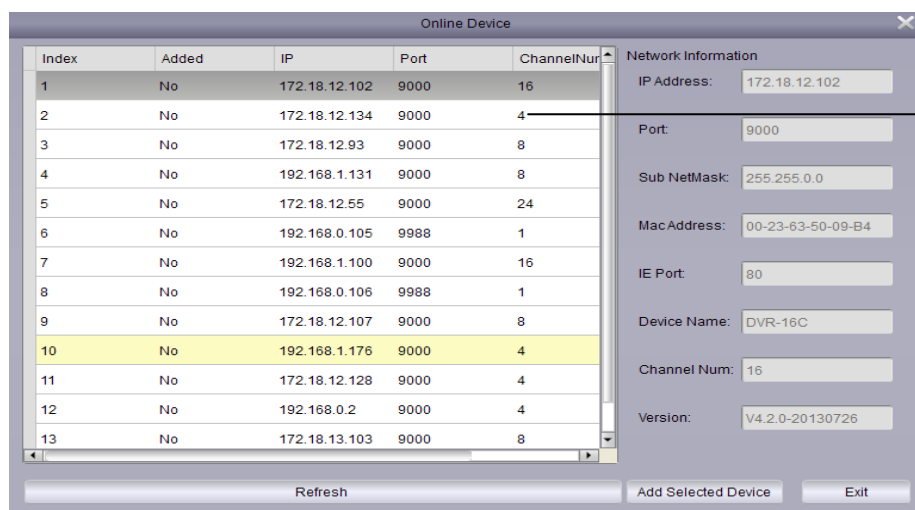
Online Device

| Index | Added | IP | Port | ChannelNur |
|---|---|---|---|---|
| 1 | No | 172.18.12.102 | 9000 | 16 |
| 2 | No | 172.18.12.134 | 9000 | 4 |
| 3 | No | 172.18.12.93 | 9000 | 8 |
| 4 | No | 192.168.1.131 | 9000 | 8 |
| 5 | No | 172.18.12.55 | 9000 | 24 |
| 6 | No | 192.168.0.105 | 9988 | 1 |
| 7 | No | 192.168.1.100 | 9000 | 16 |
| 8 | No | 192.168.0.106 | 9988 | 1 |
| 9 | No | 172.18.12.107 | 9000 | 8 |
| 10 | No | 192.168.1.176 | 9000 | 4 |
| 11 | No | 172.18.12.128 | 9000 | 4 |
| 12 | No | 192.168.0.2 | 9000 | 4 |
| 13 | No | 172.18.13.103 | 9000 | 8 |

Network Information
IP Address: 172.18.12.102
Port: 9000
Sub NetMask: 255.255.0.0
MacAddress: 00-23-63-50-09-B4
IE Port: 80
Device Name: DVR-16C
Channel Num: 16
Version: V4.2.0-20130726

Refresh
Add Selected Device
Exit